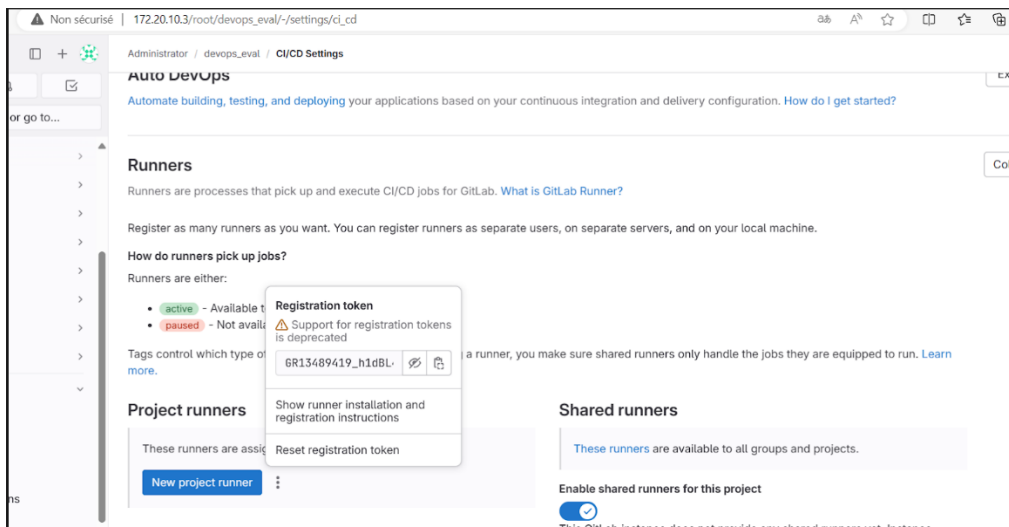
Non sécurisé | 172.20.10.3/root/devops_eval/-/settings/ci_cd

or go to...

ns

Administrator / devops_eval / CI/CD Settings

Auto DevOps

Ex

Automate building, testing, and deploying your applications based on your continuous integration and delivery configuration. How do I get started?

Runners

Co

Runners are processes that pick up and execute CI/CD jobs for GitLab. What is GitLab Runner?

Register as many runners as you want. You can register runners as separate users, on separate servers, and on your local machine.

How do runners pick up jobs?

Runners are either:

• active - Available t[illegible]
• paused - Not avail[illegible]

Tags control which type of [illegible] a runner, you make sure shared runners only handle the jobs they are equipped to run. Learn more.

Registration token
⚠ Support for registration tokens is deprecated
GR13489419_h1dBL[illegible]

Show runner installation and registration instructions

Reset registration token

Project runners

These runners are assi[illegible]

New project runner

Shared runners

These runners are available to all groups and projects.

Enable shared runners for this project

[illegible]